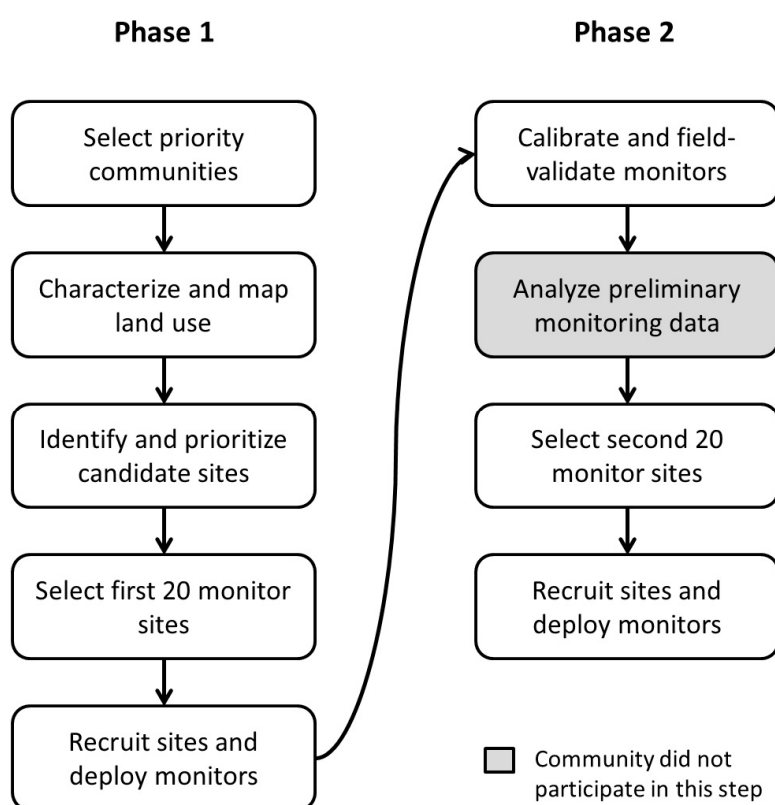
Phase 1

Select priority communities

Characterize and map land use

Identify and prioritize candidate sites

Select first 20 monitor sites

Recruit sites and deploy monitors

Phase 2

Calibrate and field-validate monitors

Analyze preliminary monitoring data

Select second 20 monitor sites

Recruit sites and deploy monitors

Community did not participate in this step